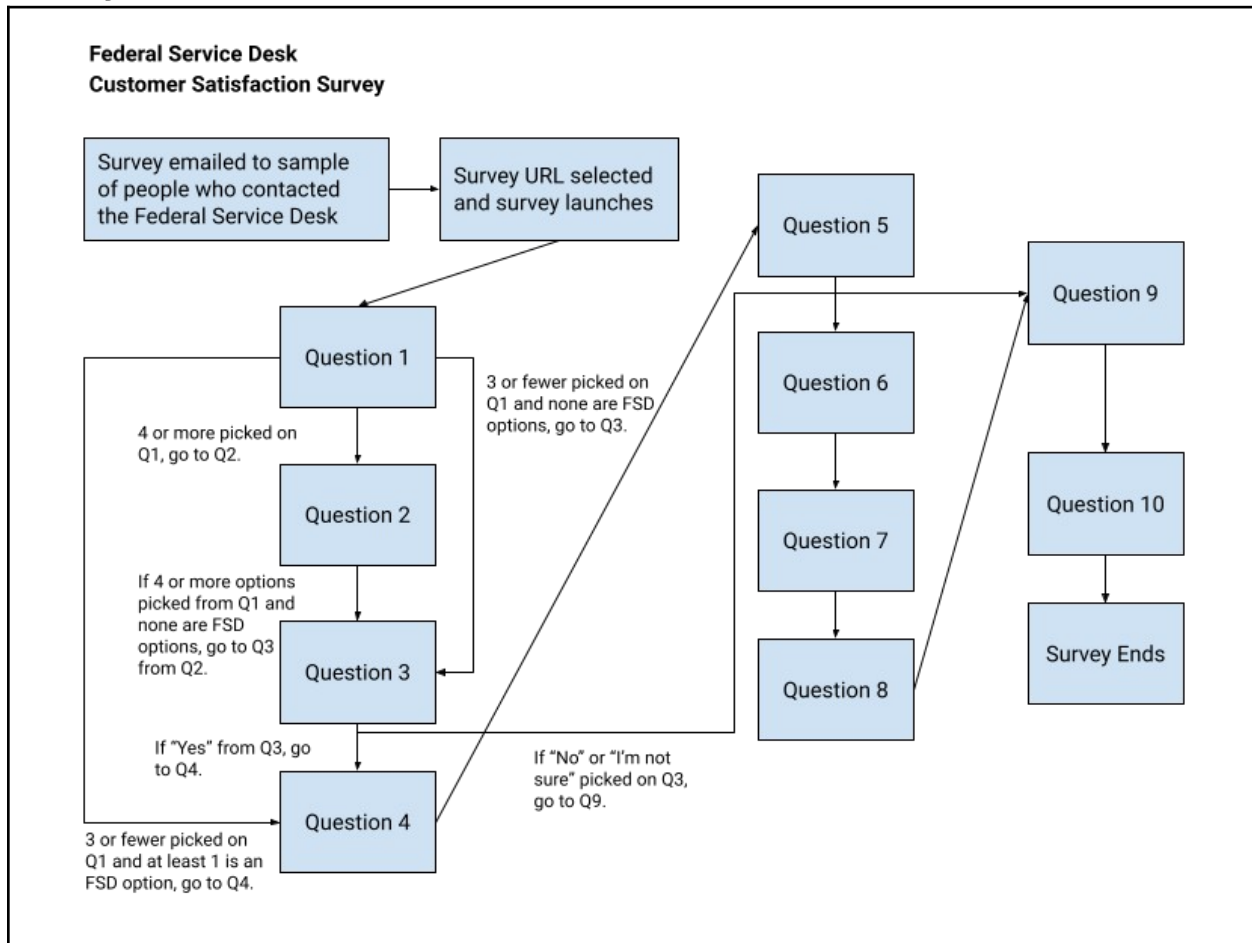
Federal Service Desk
Customer Satisfaction Survey

Survey emailed to sample of people who contacted the Federal Service Desk

Survey URL selected and survey launches

Question 1

4 or more picked on Q1, go to Q2.

3 or fewer picked on Q1 and none are FSD options, go to Q3.

Question 2

If 4 or more options picked from Q1 and none are FSD options, go to Q3 from Q2.

Question 3

If "Yes" from Q3, go to Q4.

Question 4

3 or fewer picked on Q1 and at least 1 is an FSD option, go to Q4.

If "No" or "I'm not sure" picked on Q3, go to Q9.

Question 5

Question 6

Question 7

Question 8

Question 9

Question 10

Survey Ends